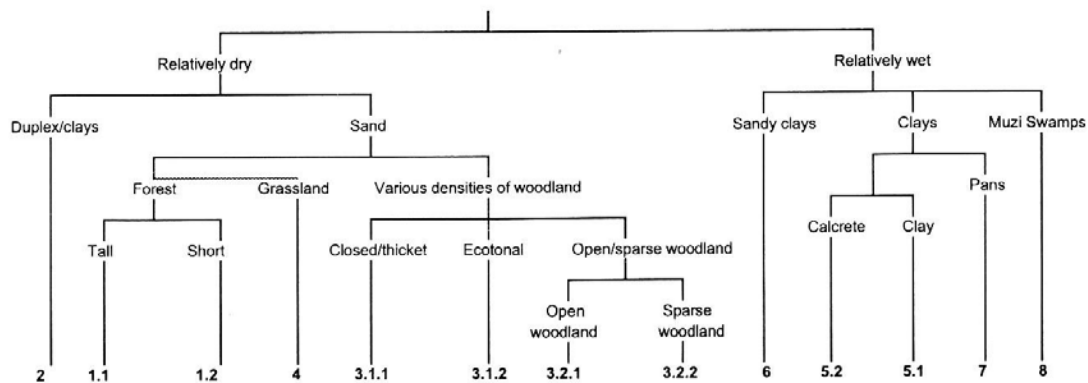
Relatively dry

Relatively wet

Duplex/clays

Sand

Sandy clays

Clays

Muzi Swamps

Forest

Grassland

Various densities of woodland

Pans

Tall

Short

Closed/thicket

Ecotonal

Open/sparse woodland

Calcrete

Clay

Open woodland

Sparse woodland

2 1.1 1.2 4 3.1.1 3.1.2 3.2.1 3.2.2 6 5.2 5.1 7 8